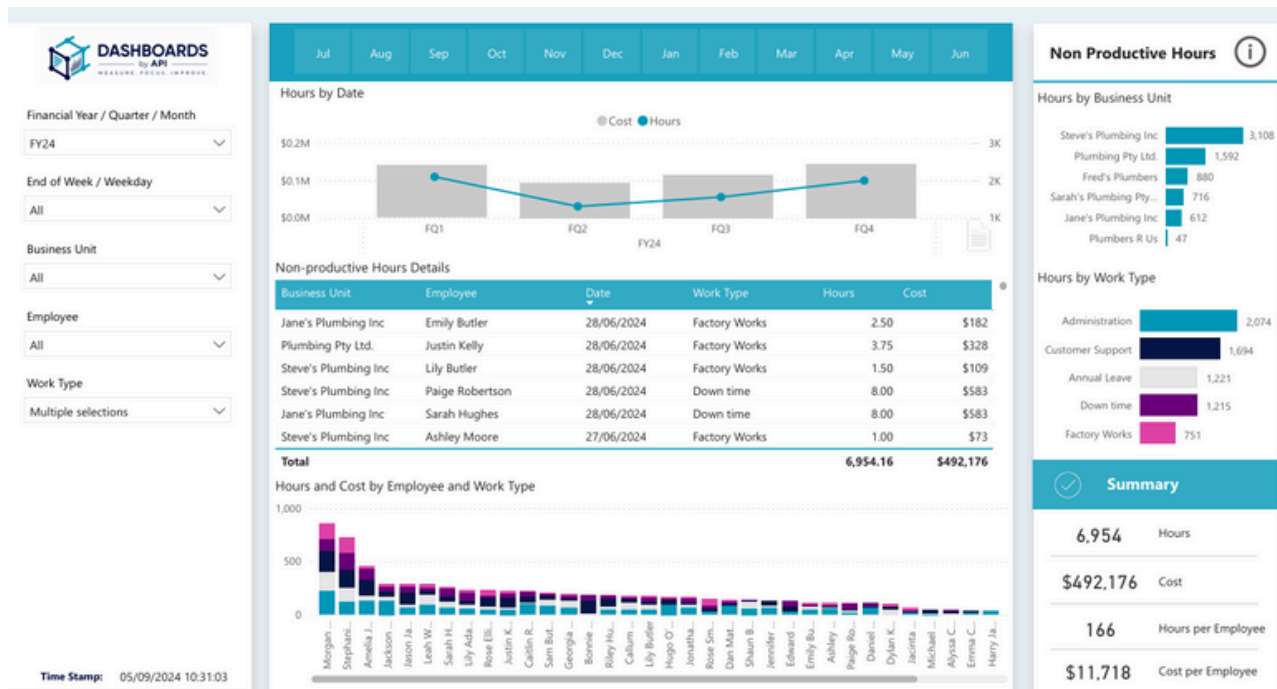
DASHBOARDS by API
MEASURE. FOCUS. IMPROVE.

Financial Year / Quarter / Month
FY24

End of Week / Weekday
All

Business Unit
All

Employee
All

Work Type
Multiple selections

Time Stamp: 05/09/2024 10:31:03

| Jul | Aug | Sep | Oct | Nov | Dec | Jan | Feb | Mar | Apr | May | Jun |
|---|---|---|---|---|---|---|---|---|---|---|---|

Hours by Date

Cost Hours

$0.2M
$0.1M
$0.0M
3K
2K
1K
FQ1 FQ2 FQ3 FQ4
FY24

Non-productive Hours Details

| Business Unit | Employee | Date | Work Type | Hours | Cost |
|---|---|---|---|---|---|
| Jane's Plumbing Inc | Emily Butler | 28/06/2024 | Factory Works | 2.50 | $182 |
| Plumbing Pty Ltd. | Justin Kelly | 28/06/2024 | Factory Works | 3.75 | $328 |
| Steve's Plumbing Inc | Lily Butler | 28/06/2024 | Factory Works | 1.50 | $109 |
| Steve's Plumbing Inc | Paige Robertson | 28/06/2024 | Down time | 8.00 | $583 |
| Jane's Plumbing Inc | Sarah Hughes | 28/06/2024 | Down time | 8.00 | $583 |
| Steve's Plumbing Inc | Ashley Moore | 27/06/2024 | Factory Works | 1.00 | $73 |
| Total | | | | 6,954.16 | $492,176 |

Hours and Cost by Employee and Work Type

1,000
500
0

Morgan ... Stephani... Amelia J... Jackson ... Jason Ja... Leah W... Sarah H... Lily Ada... Rose Elli... Justin K... Caitlin R... Sam But... Georgia ... Bonnie ... Riley Hu... Callum ... Lily Butler Hugo O'... Jonatha... Rose Sm... Dan Mat... Shaun B... Jennifer ... Edward ... Emily Bu... Ashley ... Paige Ro... Daniel ... Dylan K... Jacinta ... Michael ... Alyssa C... Emma C... Harry Ja...

Non Productive Hours

Hours by Business Unit
Steve's Plumbing Inc 3,108
Plumbing Pty Ltd. 1,592
Fred's Plumbers 880
Sarah's Plumbing Pty... 716
Jane's Plumbing Inc 612
Plumbers R Us 47

Hours by Work Type
Administration 2,074
Customer Support 1,694
Annual Leave 1,221
Down time 1,215
Factory Works 751

Summary

6,954 Hours
$492,176 Cost
166 Hours per Employee
$11,718 Cost per Employee